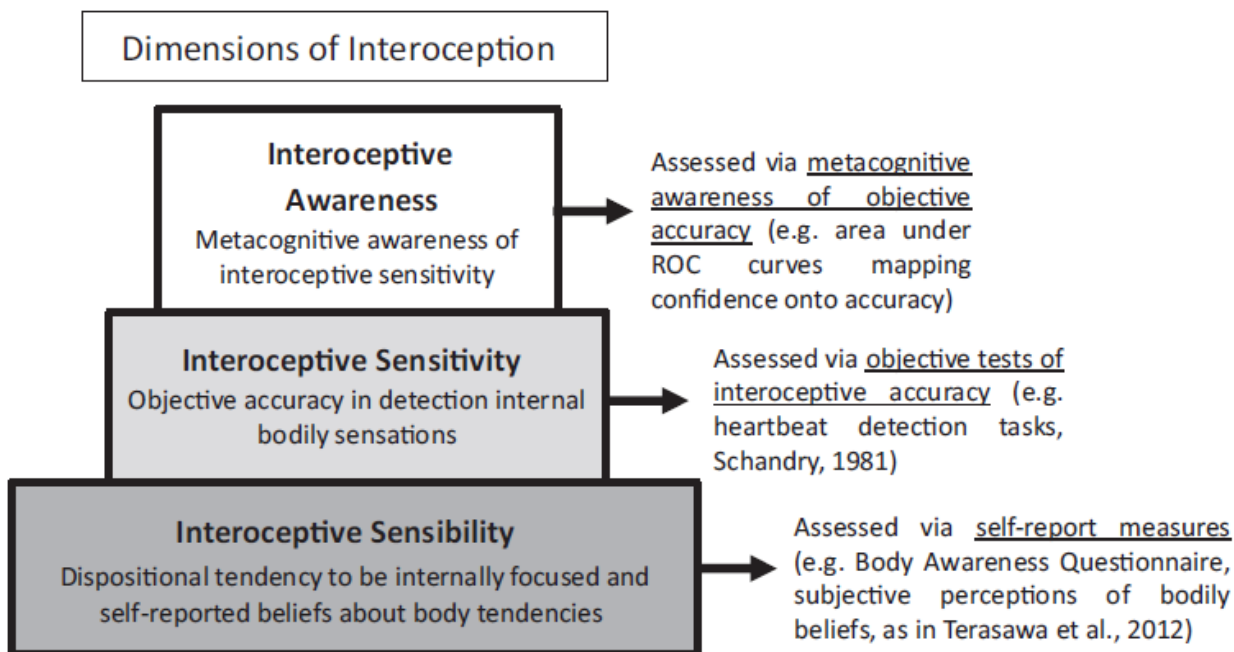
Dimensions of Interoception

Interoceptive Awareness
Metacognitive awareness of interoceptive sensitivity

Assessed via metacognitive awareness of objective accuracy (e.g. area under ROC curves mapping confidence onto accuracy)

Interoceptive Sensitivity
Objective accuracy in detection internal bodily sensations

Assessed via objective tests of interoceptive accuracy (e.g. heartbeat detection tasks, Schandry, 1981)

Interoceptive Sensibility
Dispositional tendency to be internally focused and self-reported beliefs about body tendencies

Assessed via self-report measures (e.g. Body Awareness Questionnaire, subjective perceptions of bodily beliefs, as in Terasawa et al., 2012)